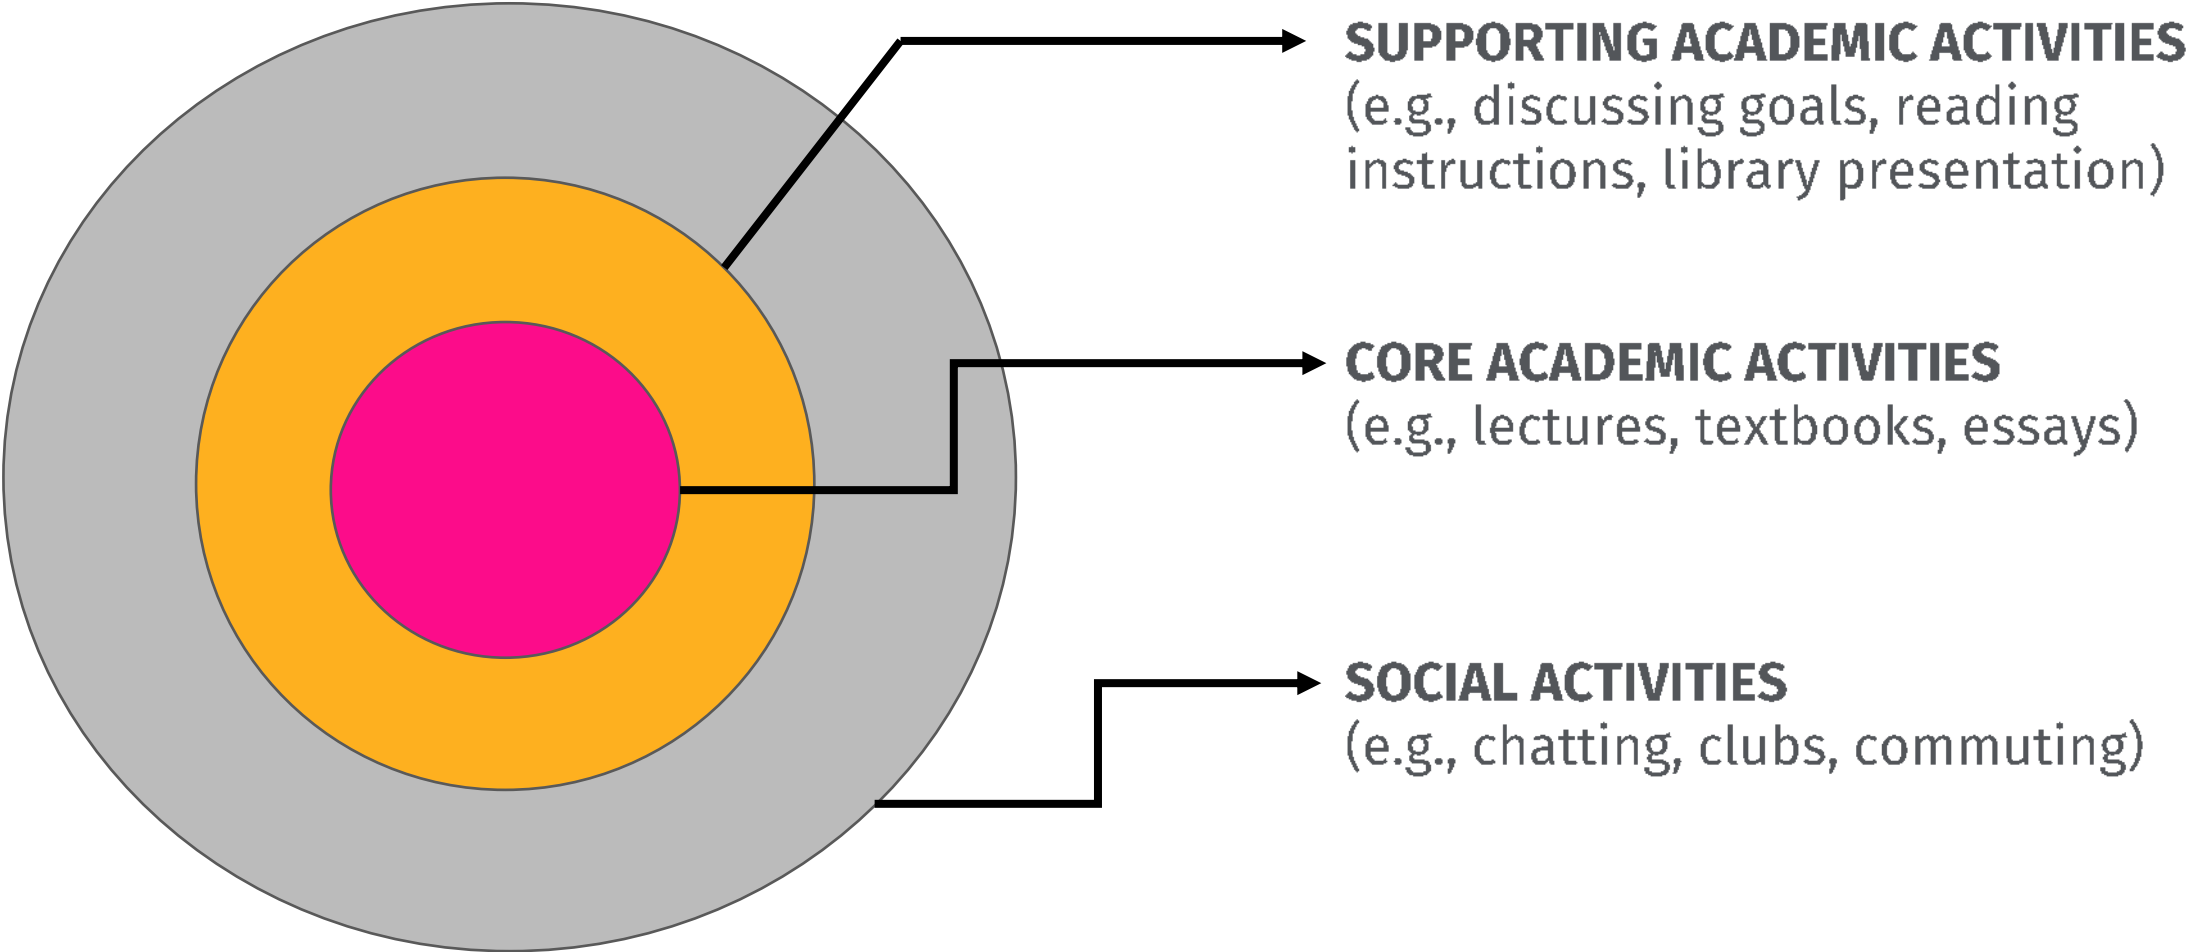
SUPPORTING ACADEMIC ACTIVITIES
(e.g., discussing goals, reading instructions, library presentation)

CORE ACADEMIC ACTIVITIES
(e.g., lectures, textbooks, essays)

SOCIAL ACTIVITIES
(e.g., chatting, clubs, commuting)